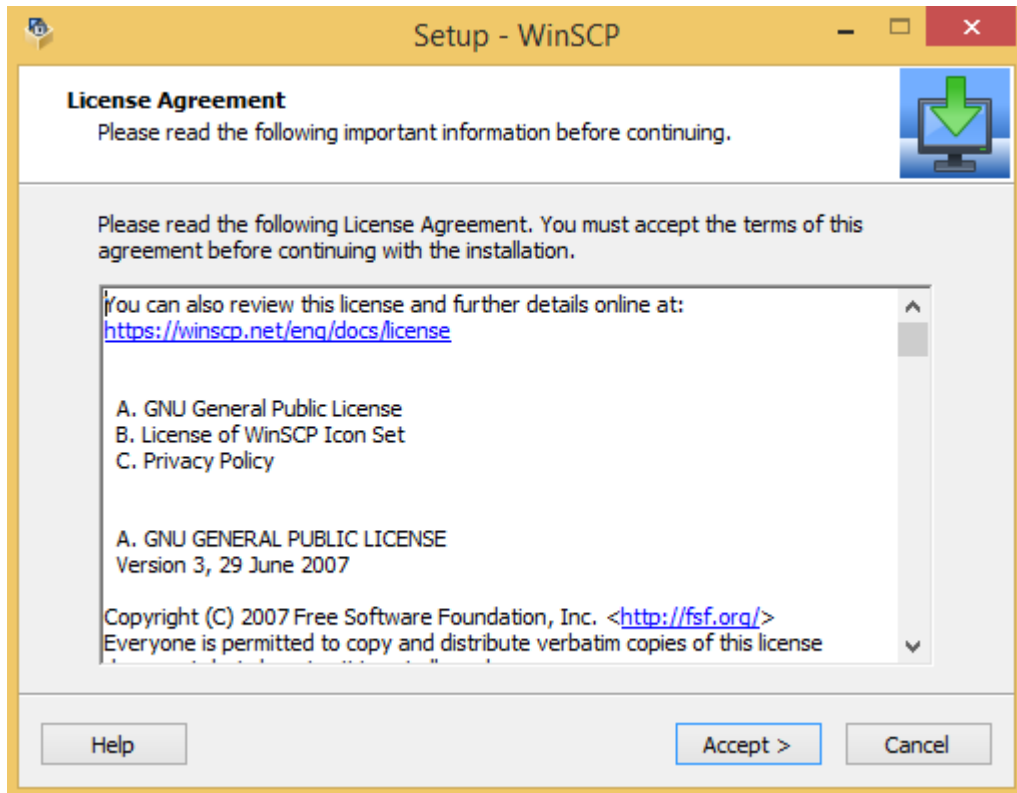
Setup - WinSCP

License Agreement
Please read the following important information before continuing.

Please read the following License Agreement. You must accept the terms of this agreement before continuing with the installation.

You can also review this license and further details online at:
https://winscp.net/eng/docs/license

A. GNU General Public License
B. License of WinSCP Icon Set
C. Privacy Policy

A. GNU GENERAL PUBLIC LICENSE
Version 3, 29 June 2007

Copyright (C) 2007 Free Software Foundation, Inc. <http://fsf.org/>
Everyone is permitted to copy and distribute verbatim copies of this license
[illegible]

Help
Accept >
Cancel